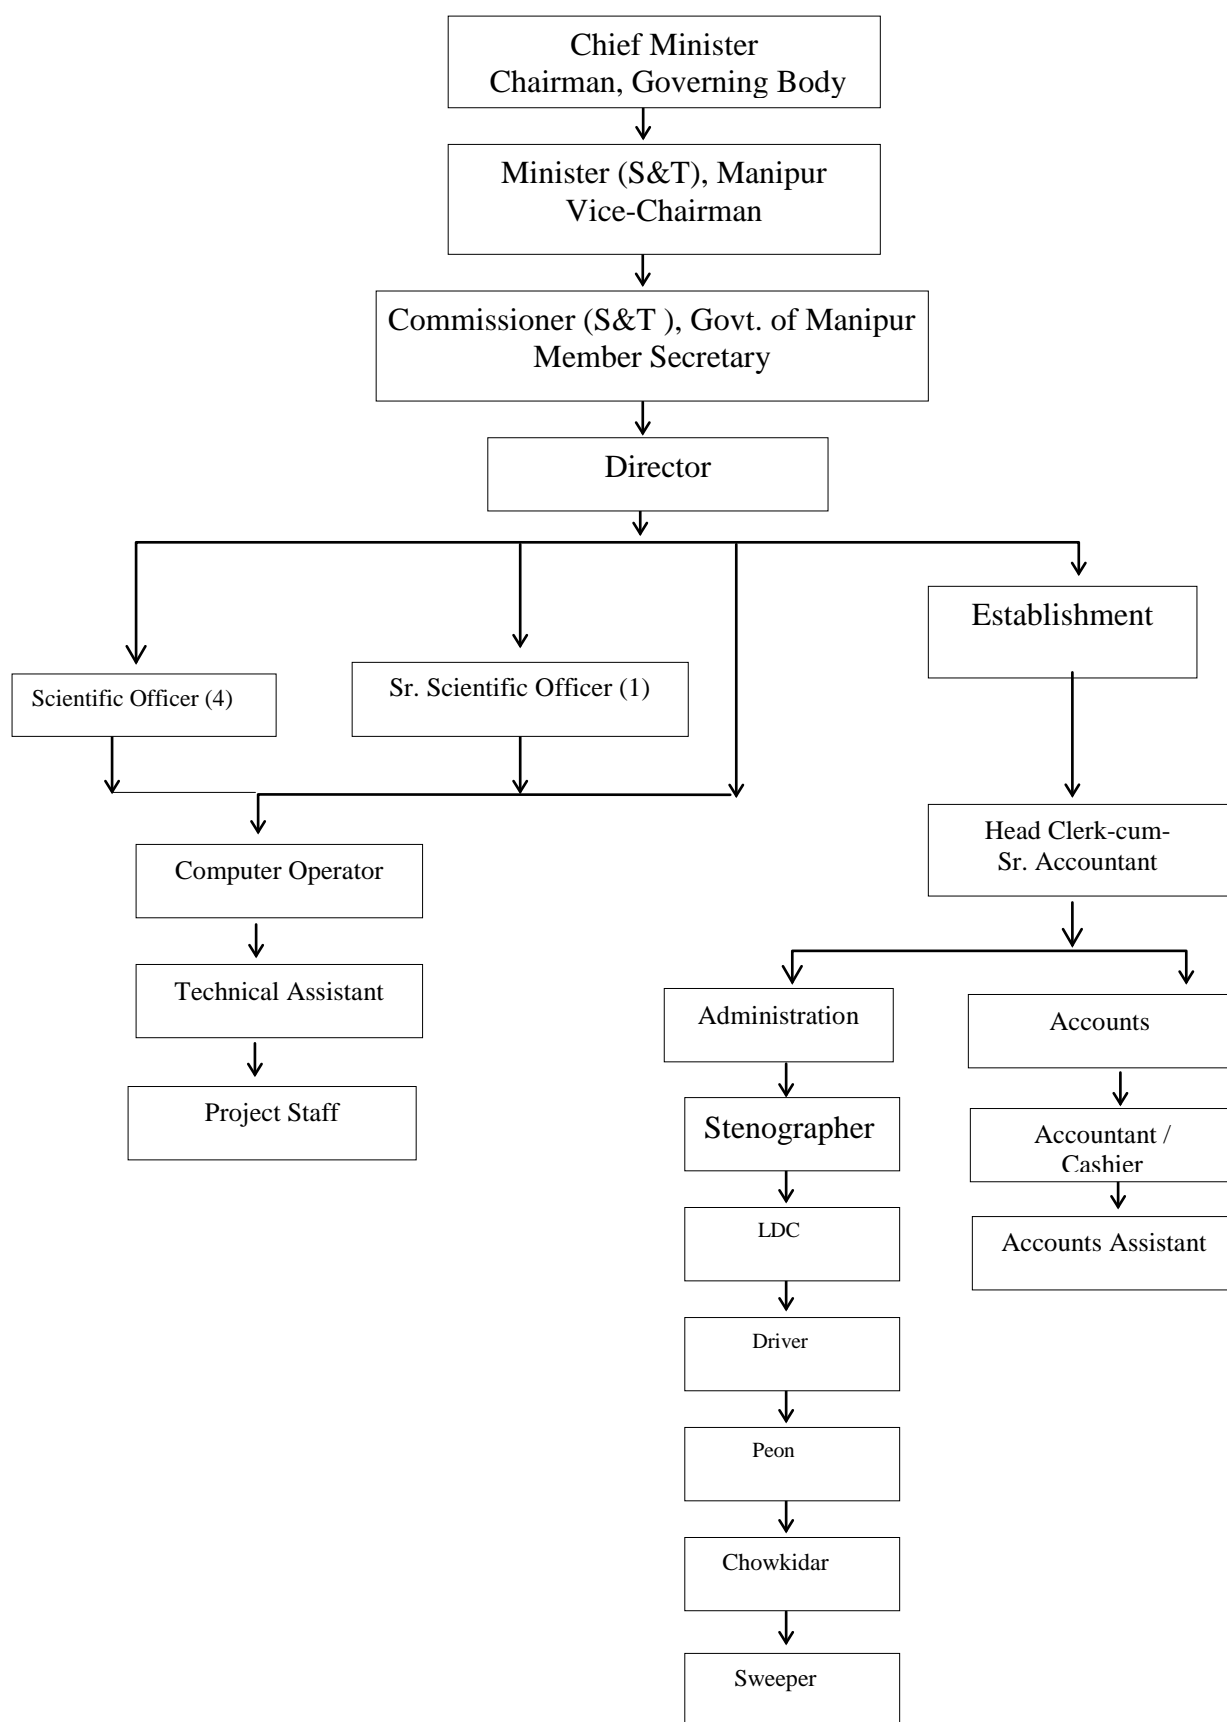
Chief Minister
Chairman, Governing Body

Minister (S&T), Manipur
Vice-Chairman

Commissioner (S&T ), Govt. of Manipur
Member Secretary

Director

Scientific Officer (4)

Sr. Scientific Officer (1)

Establishment

Computer Operator

Technical Assistant

Project Staff

Head Clerk-cum-
Sr. Accountant

Administration

Stenographer

LDC

Driver

Peon

Chowkidar

Sweeper

Accounts

Accountant / Cashier

Accounts Assistant